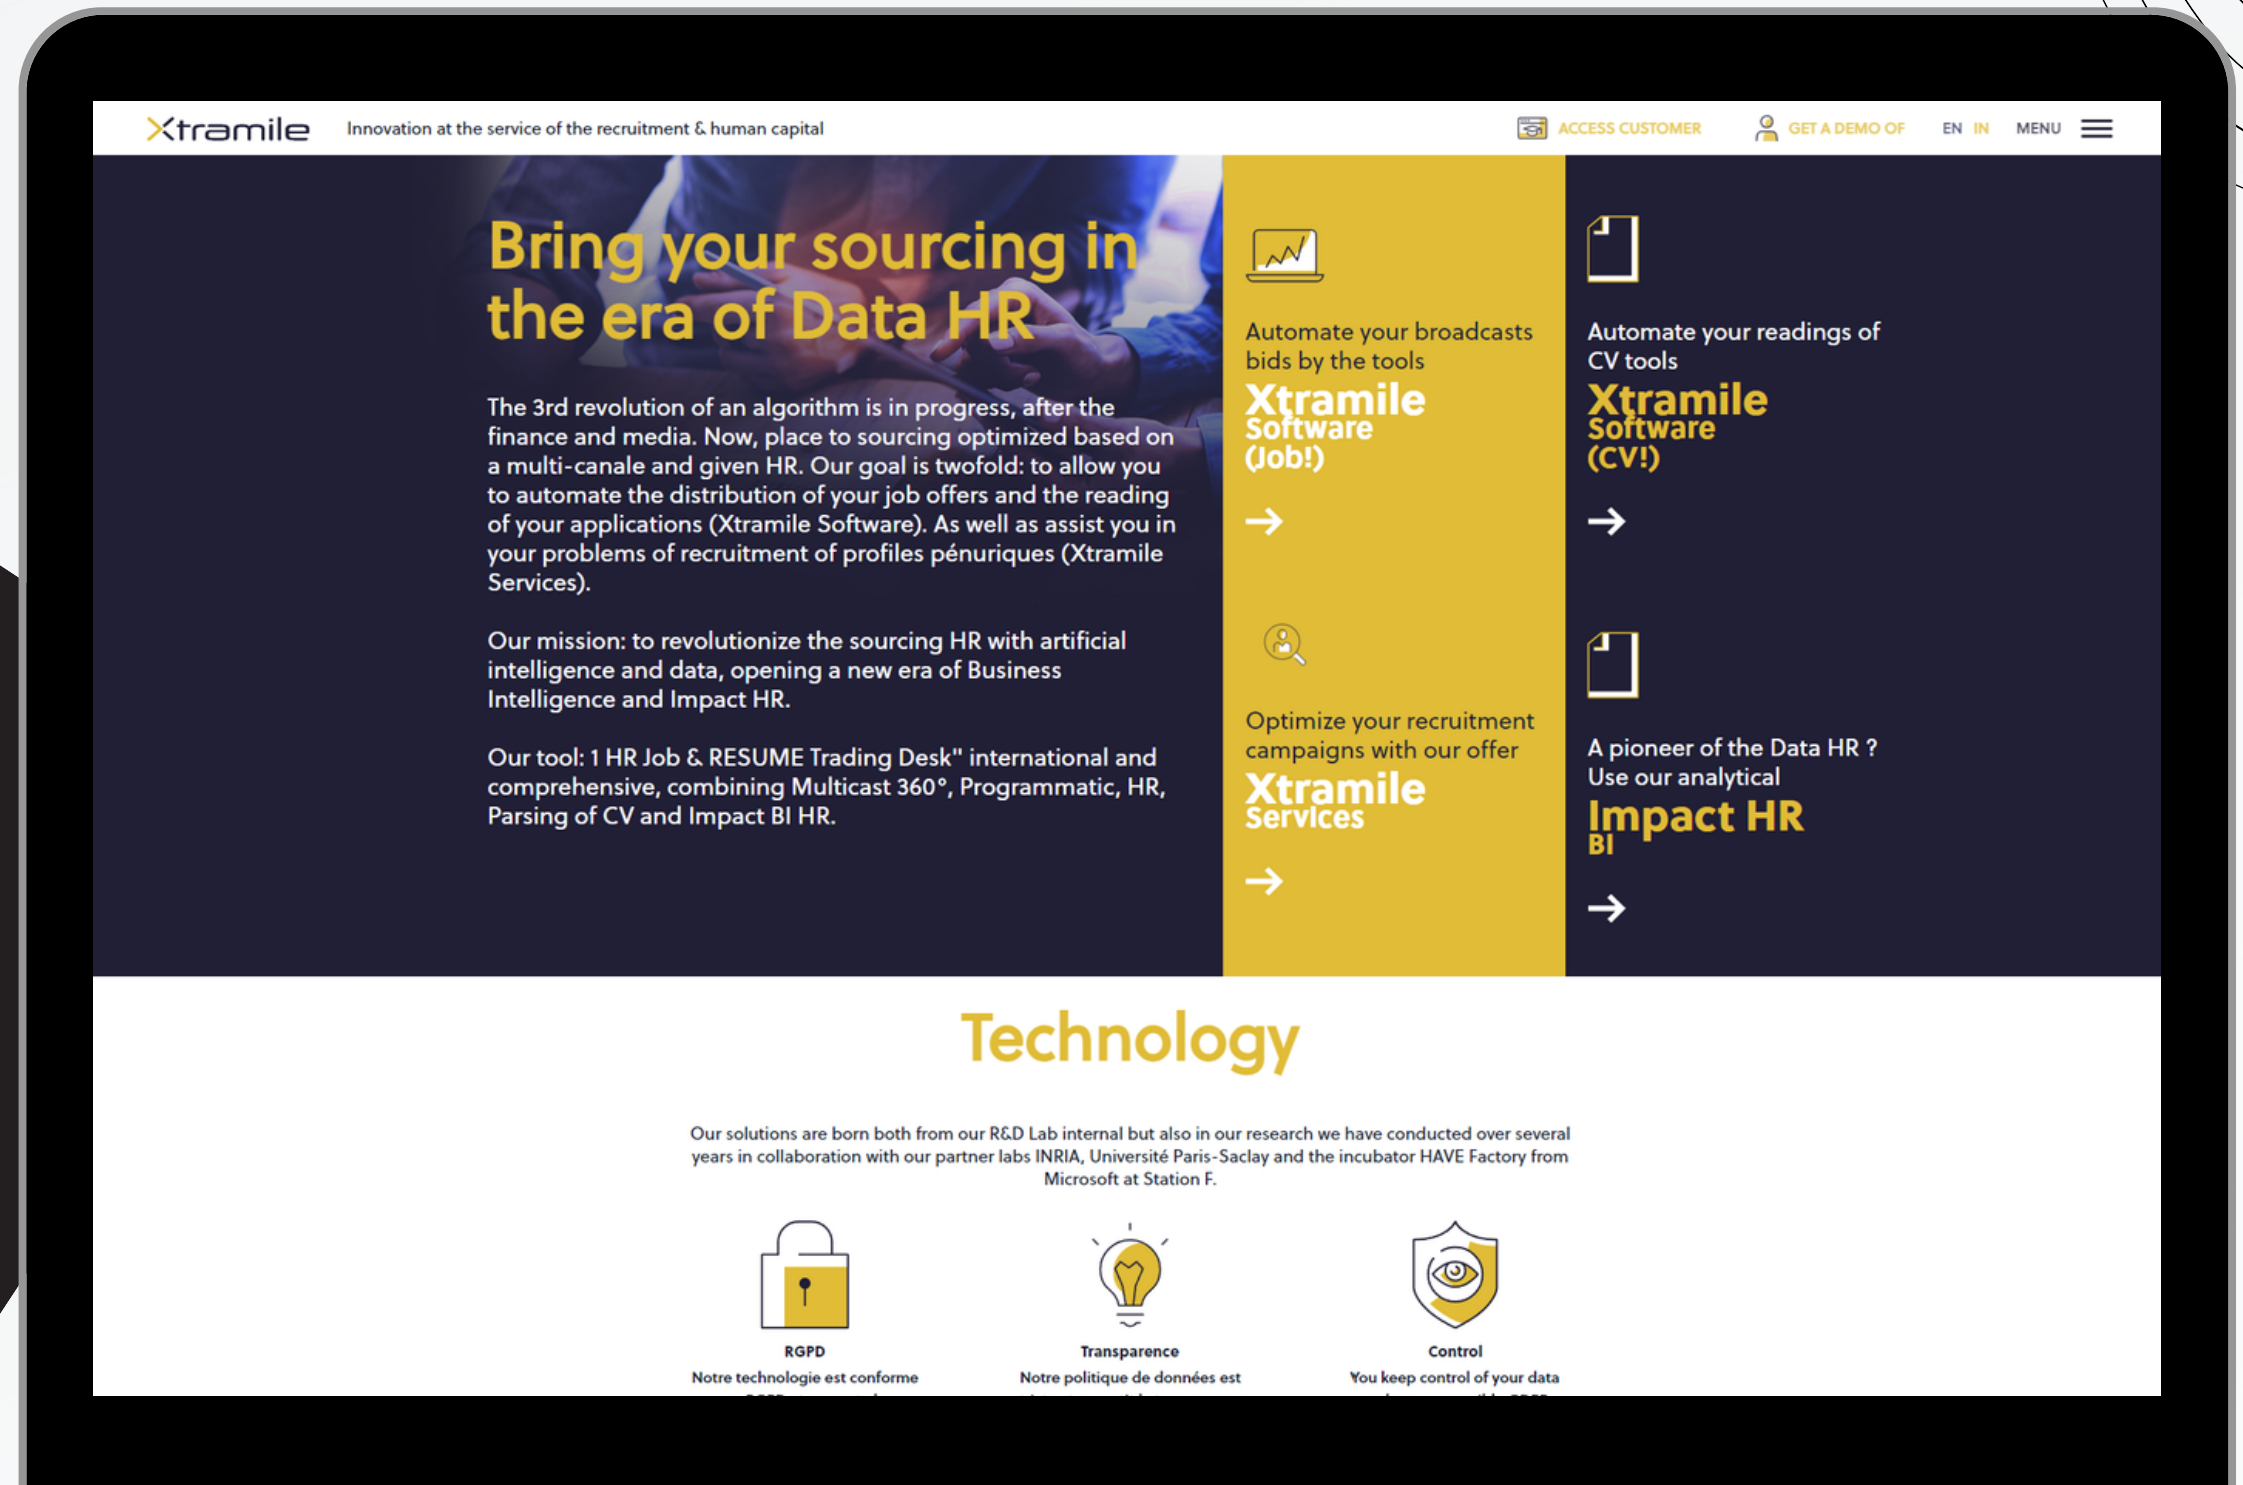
Xtramile Innovation at the service of the recruitment & human capital

ACCESS CUSTOMER GET A DEMO OF EN IN MENU

Bring your sourcing in the era of Data HR

The 3rd revolution of an algorithm is in progress, after the finance and media. Now, place to sourcing optimized based on a multi-canale and given HR. Our goal is twofold: to allow you to automate the distribution of your job offers and the reading of your applications (Xtramile Software). As well as assist you in your problems of recruitment of profiles pénuriques (Xtramile Services).

Our mission: to revolutionize the sourcing HR with artificial intelligence and data, opening a new era of Business Intelligence and Impact HR.

Our tool: 1 HR Job & RESUME Trading Desk" international and comprehensive, combining Multicast 360°, Programmatic, HR, Parsing of CV and Impact BI HR.

Automate your broadcasts bids by the tools
Xtramile Software (Job!)
→

Automate your readings of CV tools
Xtramile Software (CV!)
→

Optimize your recruitment campaigns with our offer
Xtramile Services
→

A pioneer of the Data HR ? Use our analytical
Impact HR BI
→

Technology

Our solutions are born both from our R&D Lab internal but also in our research we have conducted over several years in collaboration with our partner labs INRIA, Université Paris-Saclay and the incubator HAVE Factory from Microsoft at Station F.

RGPD
Notre technologie est conforme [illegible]

Transparence
Notre politique de données est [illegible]

Control
You keep control of your data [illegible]